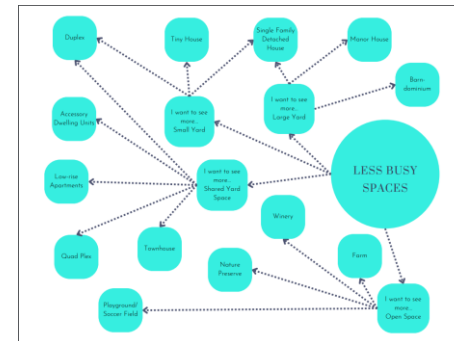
Duplex

Tiny House

Single Family Detached House

Manor House

Barn-dominium

I want to see more... Small Yard

I want to see more... Large Yard

Accessory Dwelling Units

LESS BUSY SPACES

Low-rise Apartments

I want to see more... Shared Yard Space

Winery

Quad Plex

Townhouse

Nature Preserve

Farm

Playground/ Soccer Field

I want to see more... Open Space